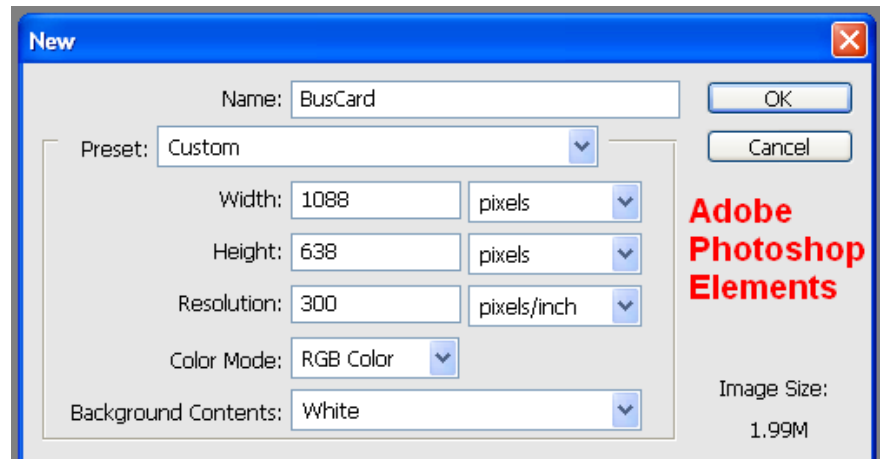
New

Name: BusCard

OK

Cancel

Preset: Custom

Width: 1088 pixels

Height: 638 pixels

Resolution: 300 pixels/inch

Color Mode: RGB Color

Background Contents: White

Adobe Photoshop Elements

Image Size:

1.99M